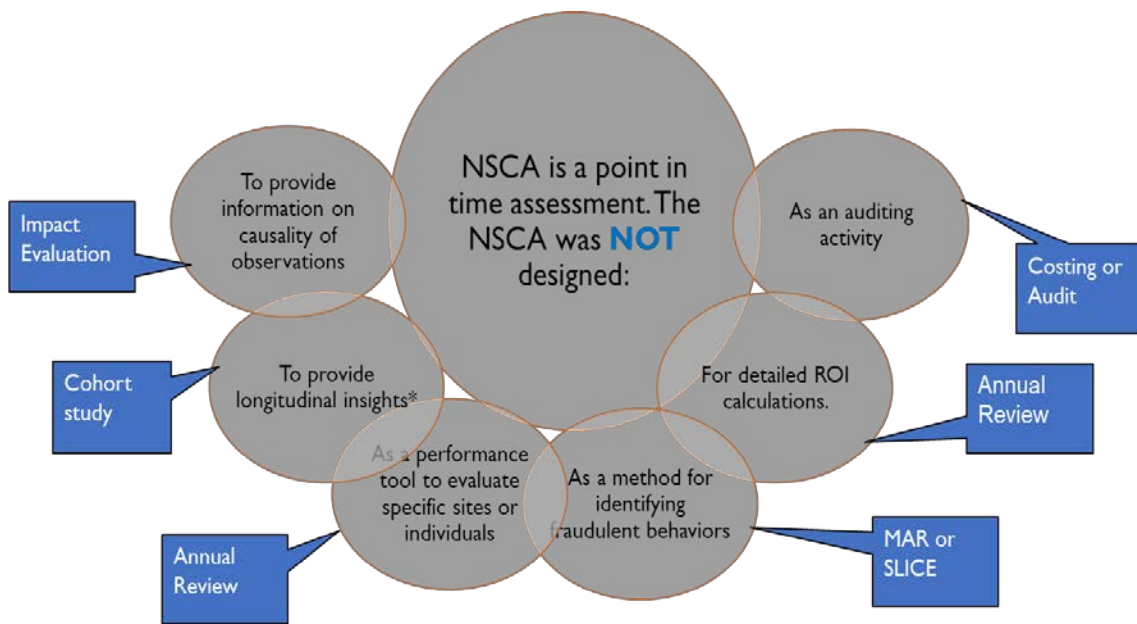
NSCA is a point in time assessment. The NSCA was NOT designed:

To provide information on causality of observations

Impact Evaluation

As an auditing activity

Costing or Audit

To provide longitudinal insights*

Cohort study

For detailed ROI calculations.

Annual Review

As a performance tool to evaluate specific sites or individuals

Annual Review

As a method for identifying fraudulent behaviors

MAR or SLICE